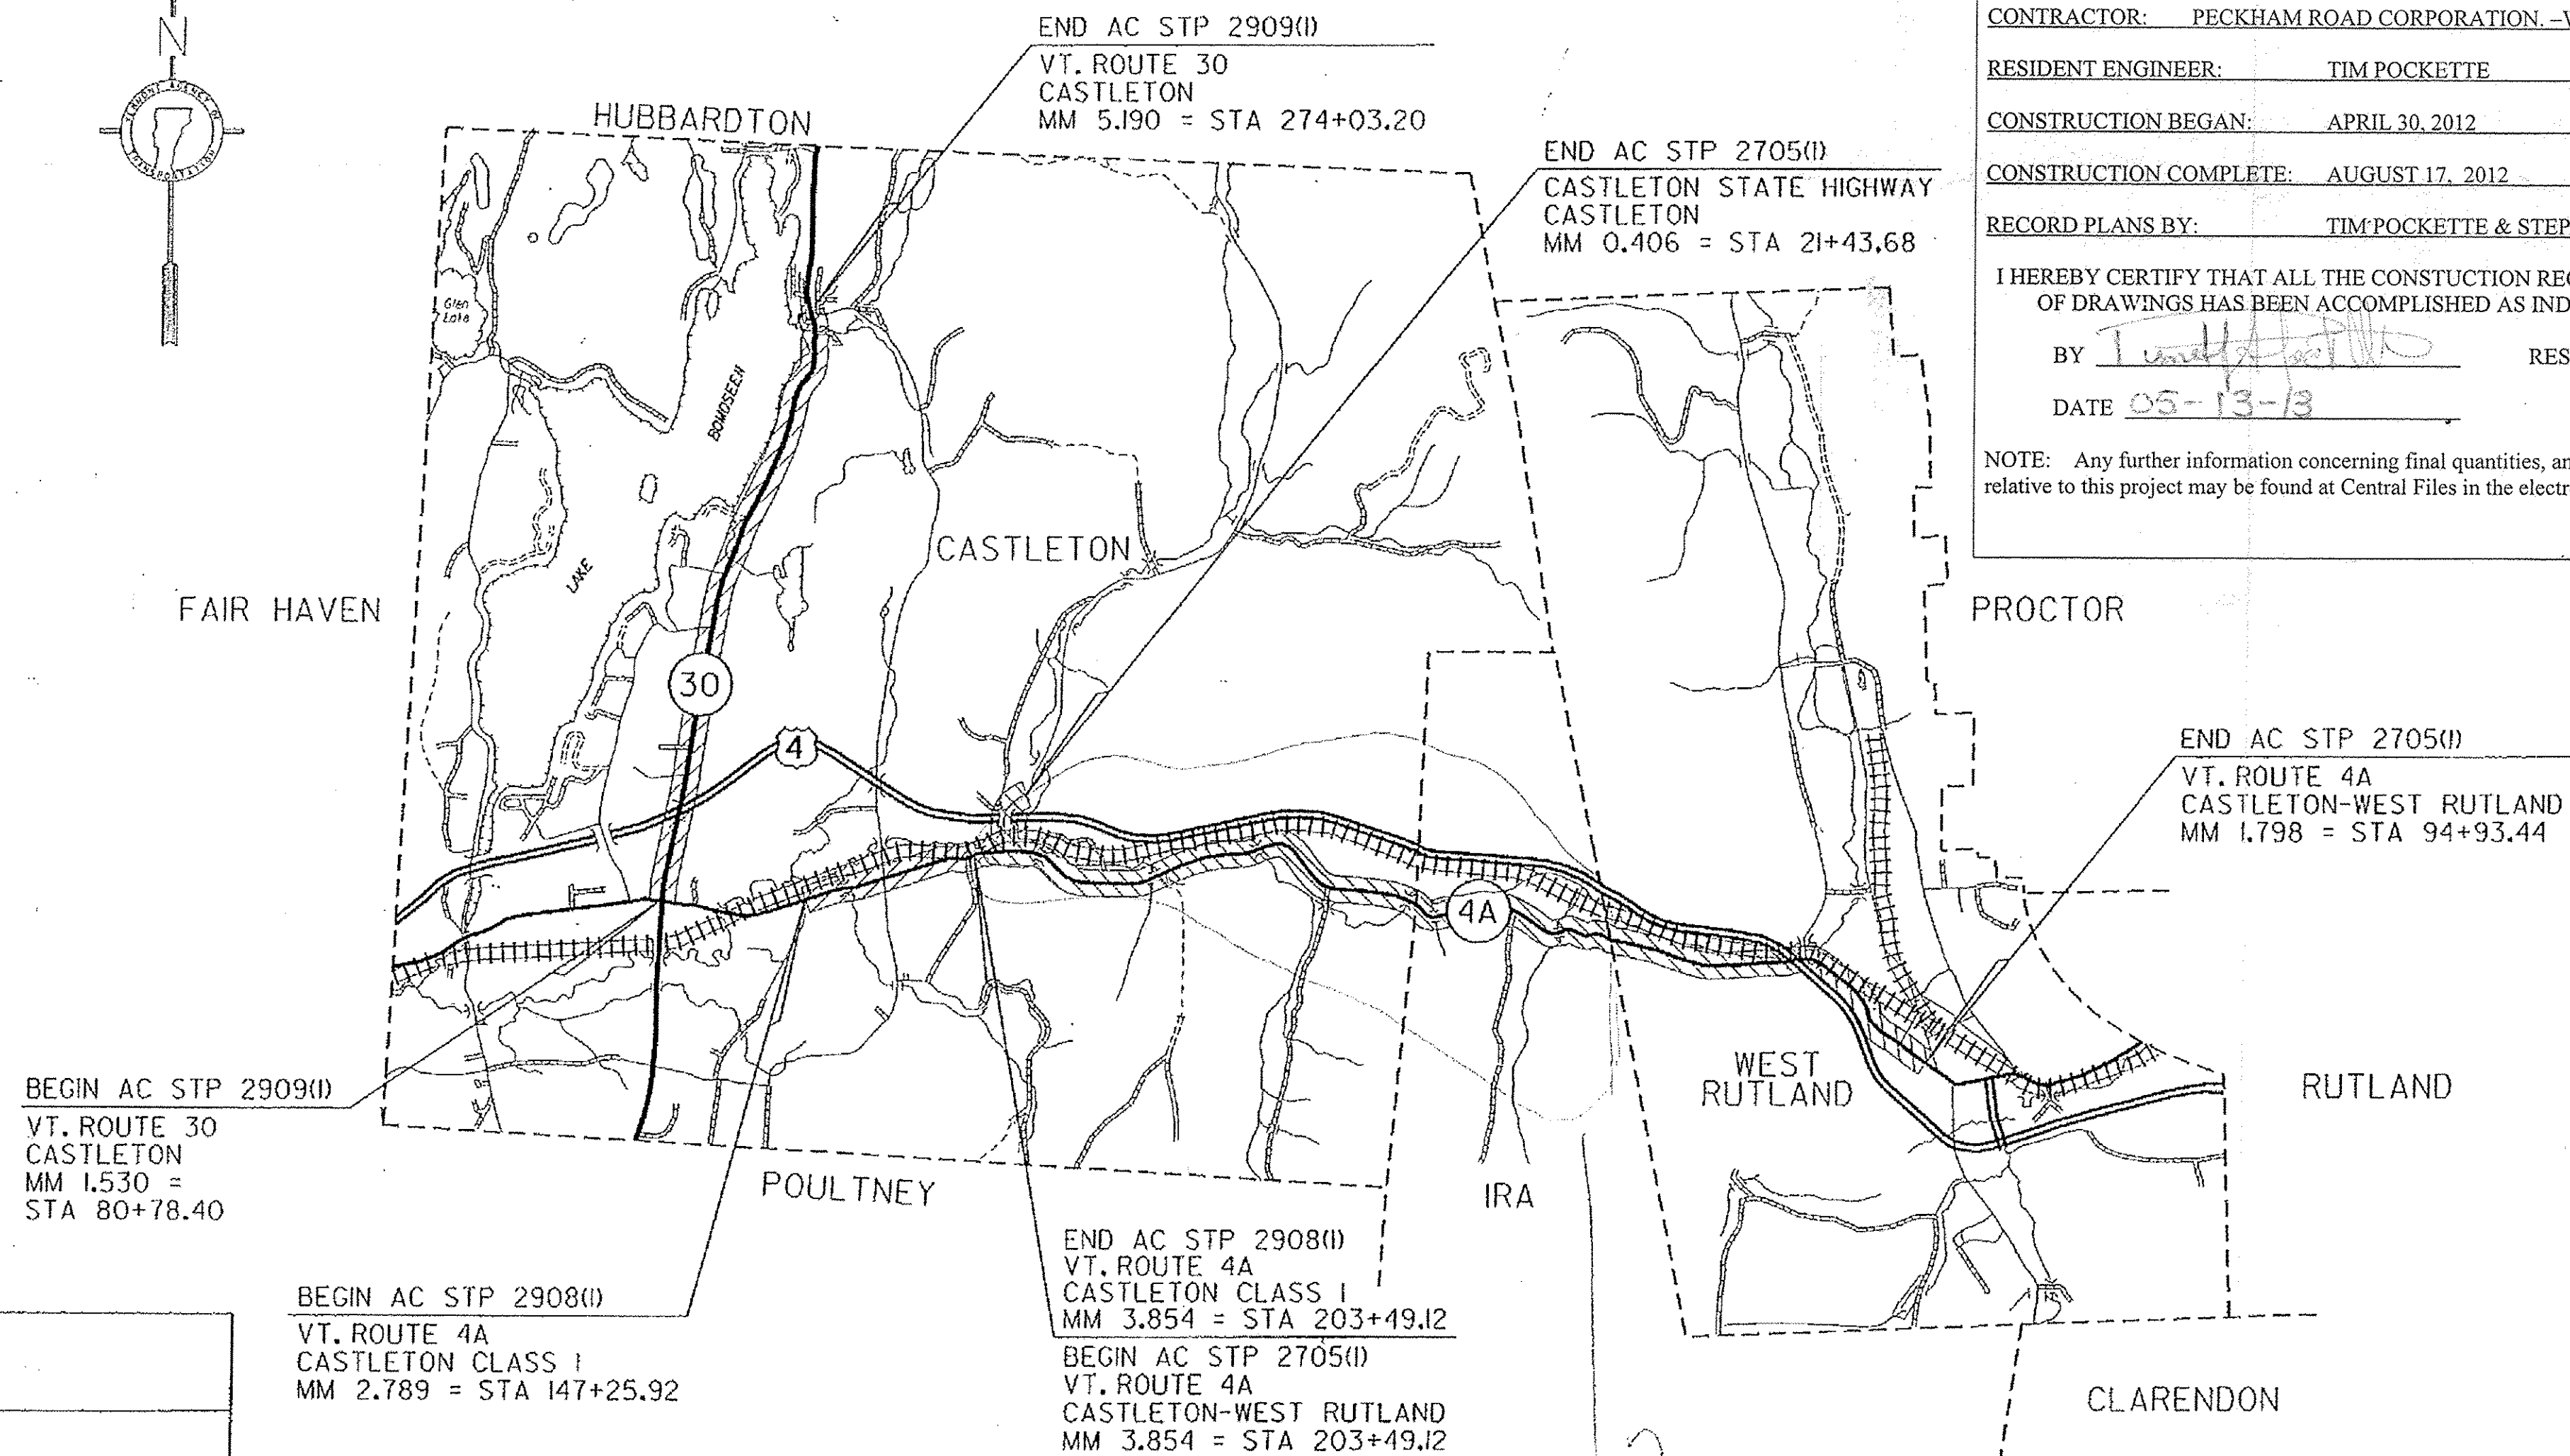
N

END AC STP 2909(I)
VT. ROUTE 30
CASTLETON
MM 5.190 = STA 274+03.20

END AC STP 2705(I)
CASTLETON STATE HIGHWAY
CASTLETON
MM 0.406 = STA 21+43.68

CONTRACTOR: PECKHAM ROAD CORPORATION. –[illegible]

RESIDENT ENGINEER: TIM POCKETTE

CONSTRUCTION BEGAN: APRIL 30, 2012

CONSTRUCTION COMPLETE: AUGUST 17, 2012

RECORD PLANS BY: TIM POCKETTE & STEP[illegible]

I HEREBY CERTIFY THAT ALL THE CONSTUCTION RE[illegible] OF DRAWINGS HAS BEEN ACCOMPLISHED AS IND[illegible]

BY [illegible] RES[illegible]

DATE 05-13-13

NOTE: Any further information concerning final quantities, a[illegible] relative to this project may be found at Central Files in the electr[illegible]

HUBBARDTON

Glen Lake

BOMOSEEN

LAKE

CASTLETON

FAIR HAVEN

PROCTOR

30

4

4A

END AC STP 2705(I)
VT. ROUTE 4A
CASTLETON-WEST RUTLAND
MM 1.798 = STA 94+93.44

BEGIN AC STP 2909(I)
VT. ROUTE 30
CASTLETON
MM 1.530 =
STA 80+78.40

WEST RUTLAND

RUTLAND

POULTNEY

IRA

BEGIN AC STP 2908(I)
VT. ROUTE 4A
CASTLETON CLASS I
MM 2.789 = STA 147+25.92

END AC STP 2908(I)
VT. ROUTE 4A
CASTLETON CLASS I
MM 3.854 = STA 203+49.12

BEGIN AC STP 2705(I)
VT. ROUTE 4A
CASTLETON-WEST RUTLAND
MM 3.854 = STA 203+49.12

CLARENDON